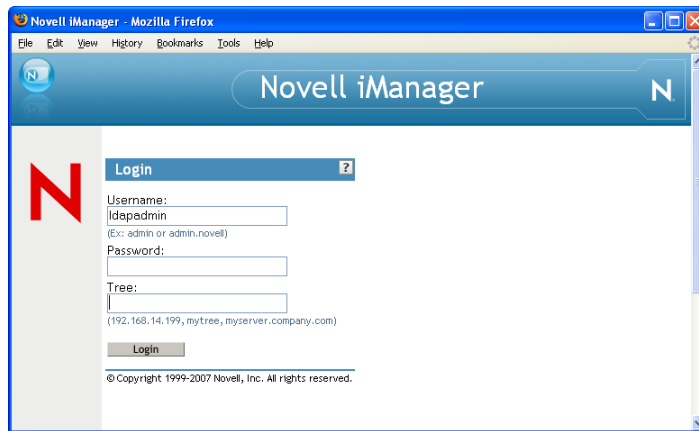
Novell iManager - Mozilla Firefox

File Edit View History Bookmarks Tools Help

Novell iManager

N

N

Login ?

Username:
ldapadmin
(Ex: admin or admin.novell)
Password:

Tree:

(192.168.14.199, mytree, myserver.company.com)

Login

© Copyright 1999-2007 Novell, Inc. All rights reserved.